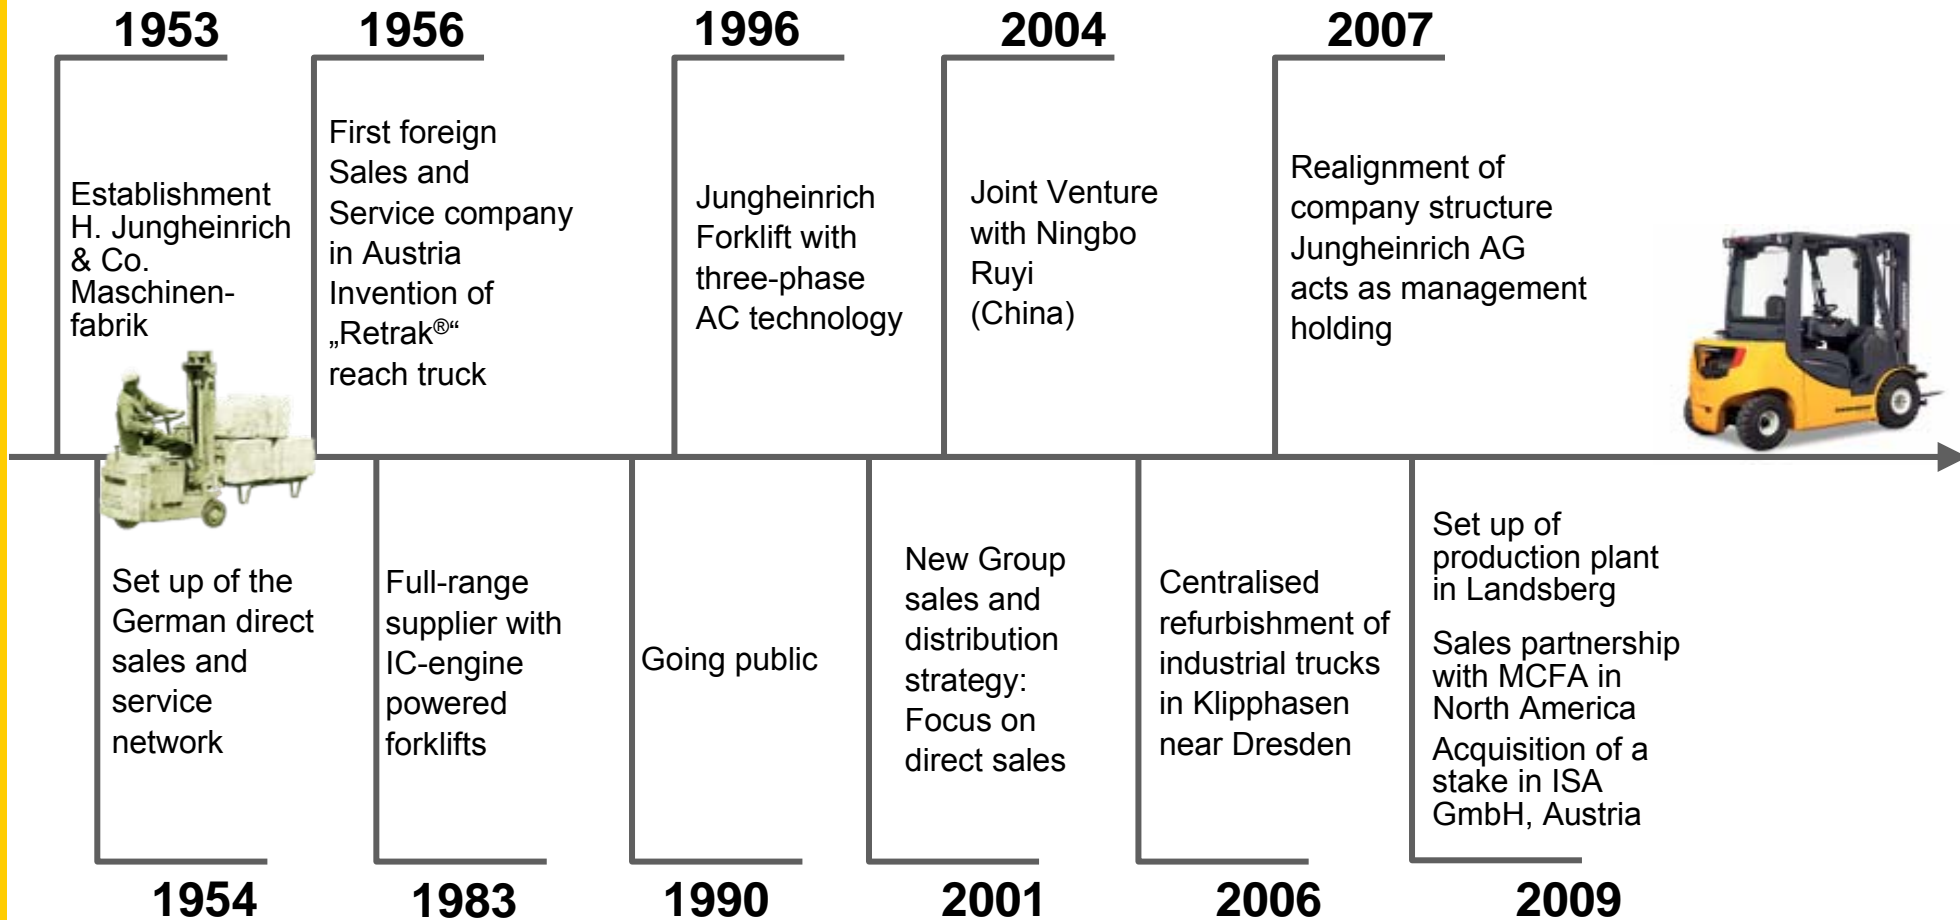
1953

Establishment H. Jungheinrich & Co. Maschinenfabrik

1956

First foreign Sales and Service company in Austria
Invention of „Retrak®“ reach truck

1996

Jungheinrich Forklift with three-phase AC technology

2004

Joint Venture with Ningbo Ruyi (China)

2007

Realignment of company structure Jungheinrich AG acts as management holding

Set up of the German direct sales and service network

1954

Full-range supplier with IC-engine powered forklifts

1983

Going public

1990

New Group sales and distribution strategy: Focus on direct sales

2001

Centralised refurbishment of industrial trucks in Klipphasen near Dresden

2006

Set up of production plant in Landsberg

Sales partnership with MCFA in North America

Acquisition of a stake in ISA GmbH, Austria

2009